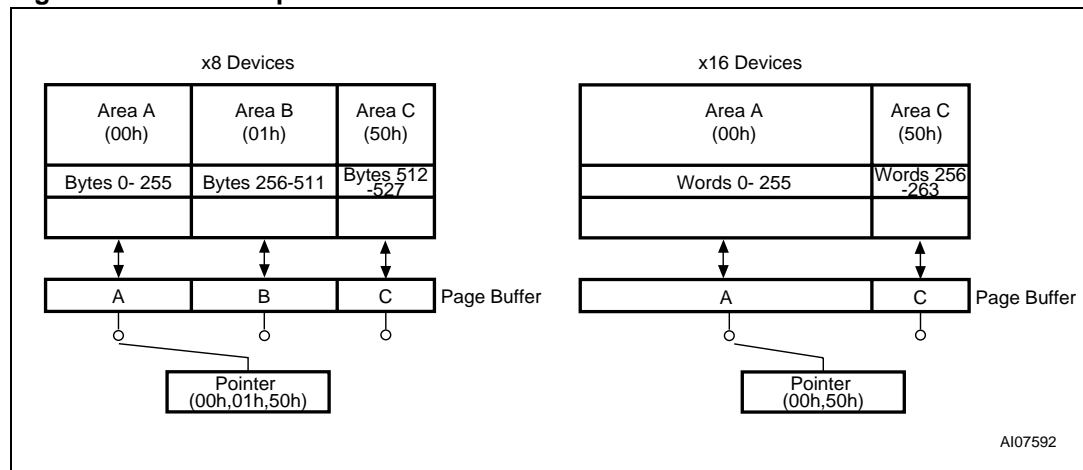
x8 Devices

Area A (00h)

Area B (01h)

Area C (50h)

Bytes 0- 255

Bytes 256-511

Bytes 512 -527

A

B

C

Page Buffer

Pointer (00h,01h,50h)

x16 Devices

Area A (00h)

Area C (50h)

Words 0- 255

Words 256 -263

A

C

Page Buffer

Pointer (00h,50h)

AI07592